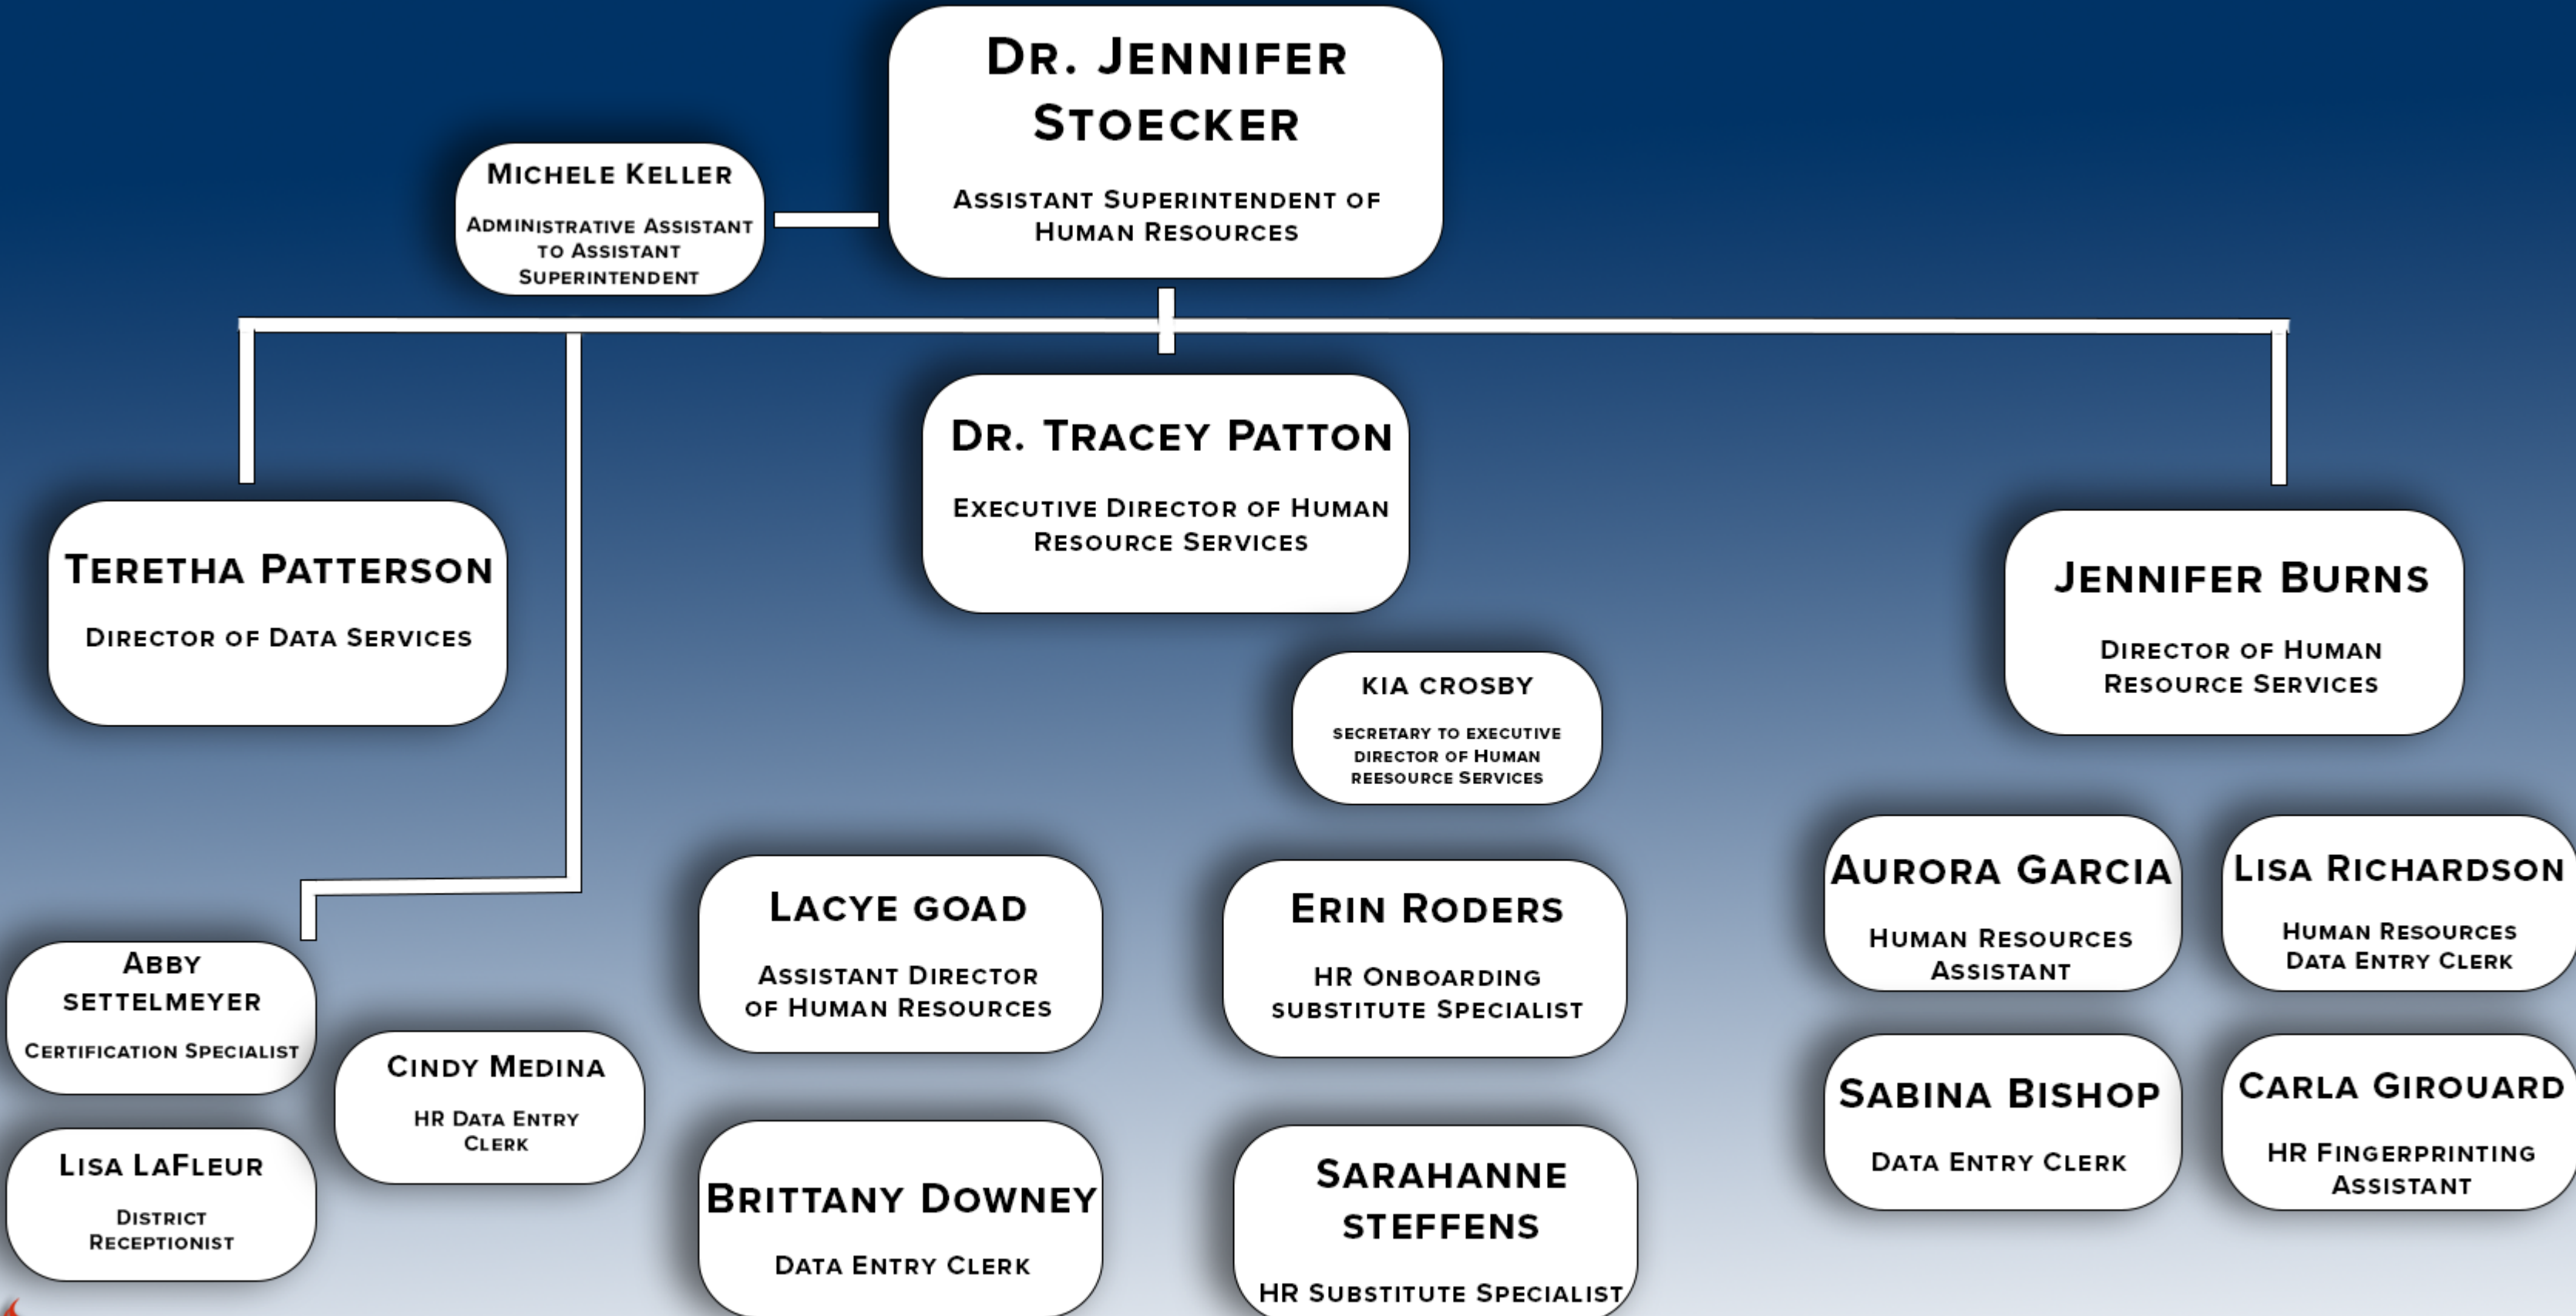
Dr. Jennifer Stoecker

Assistant Superintendent of Human Resources

Michele Keller

Administrative Assistant to Assistant Superintendent

Dr. Tracey Patton

Executive Director of Human Resource Services

Teretha Patterson

Director of Data Services

Jennifer Burns

Director of Human Resource Services

Kia Crosby

secretary to executive director of Human reesource Services

Abby settelmeyer

Certification Specialist

Cindy Medina

HR Data Entry Clerk

Lisa LaFleur

District Receptionist

Lacye goad

Assistant Director of Human Resources

Brittany Downey

Data Entry Clerk

Erin Roders

HR Onboarding substitute Specialist

Sarahanne steffens

HR Substitute Specialist

Aurora Garcia

Human Resources Assistant

Lisa Richardson

Human Resources Data Entry Clerk

Sabina Bishop

Data Entry Clerk

Carla Girouard

HR Fingerprinting Assistant